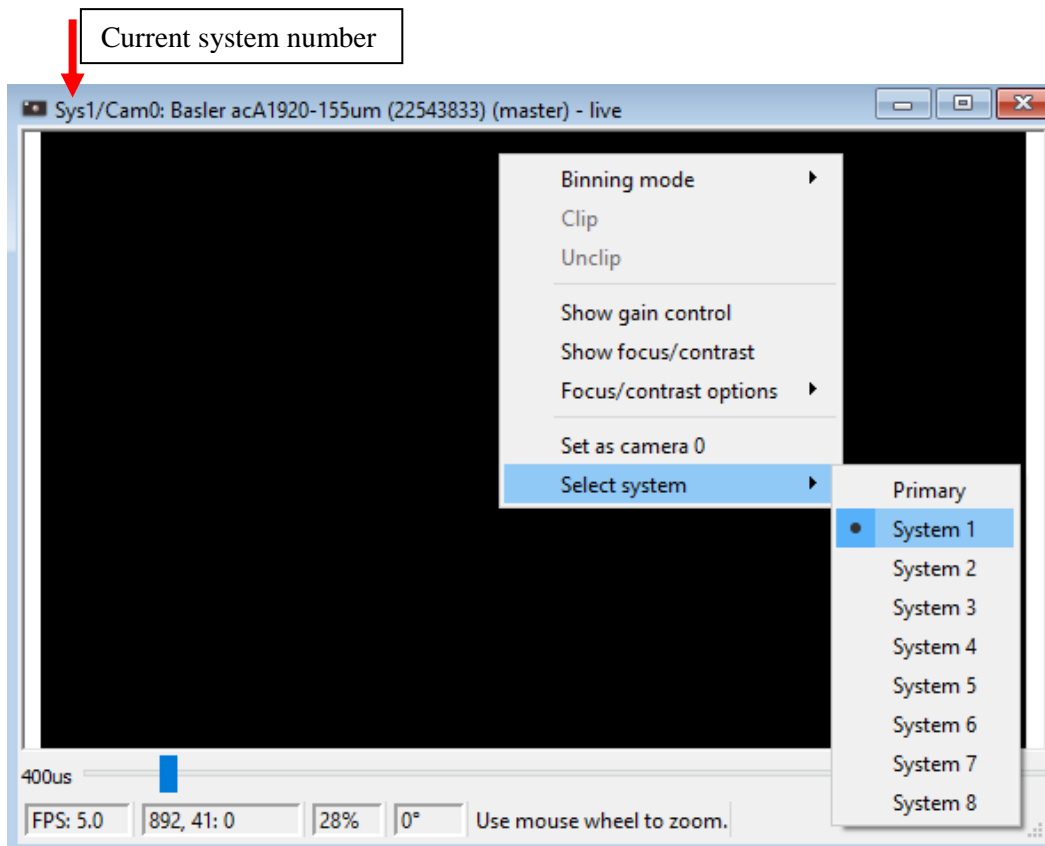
Current system number

Sys1/Cam0: Basler acA1920-155um (22543833) (master) - live

Binning mode
Clip
Unclip
Show gain control
Show focus/contrast
Focus/contrast options
Set as camera 0
Select system

Primary
System 1
System 2
System 3
System 4
System 5
System 6
System 7
System 8

400us

FPS: 5.0
892, 41: 0
28%
0°
Use mouse wheel to zoom.